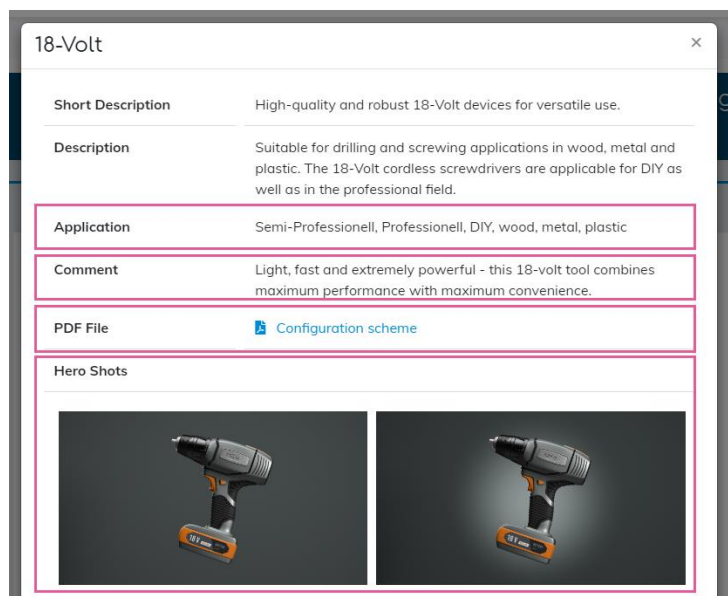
18-Volt

×

| | |
|---|---|
| Short Description | High-quality and robust 18-Volt devices for versatile use. |
| Description | Suitable for drilling and screwing applications in wood, metal and plastic. The 18-Volt cordless screwdrivers are applicable for DIY as well as in the professional field. |
| Application | Semi-Professionell, Professionell, DIY, wood, metal, plastic |
| Comment | Light, fast and extremely powerful - this 18-volt tool combines maximum performance with maximum convenience. |
| PDF File | Configuration scheme |

Hero Shots

18 V

18 V